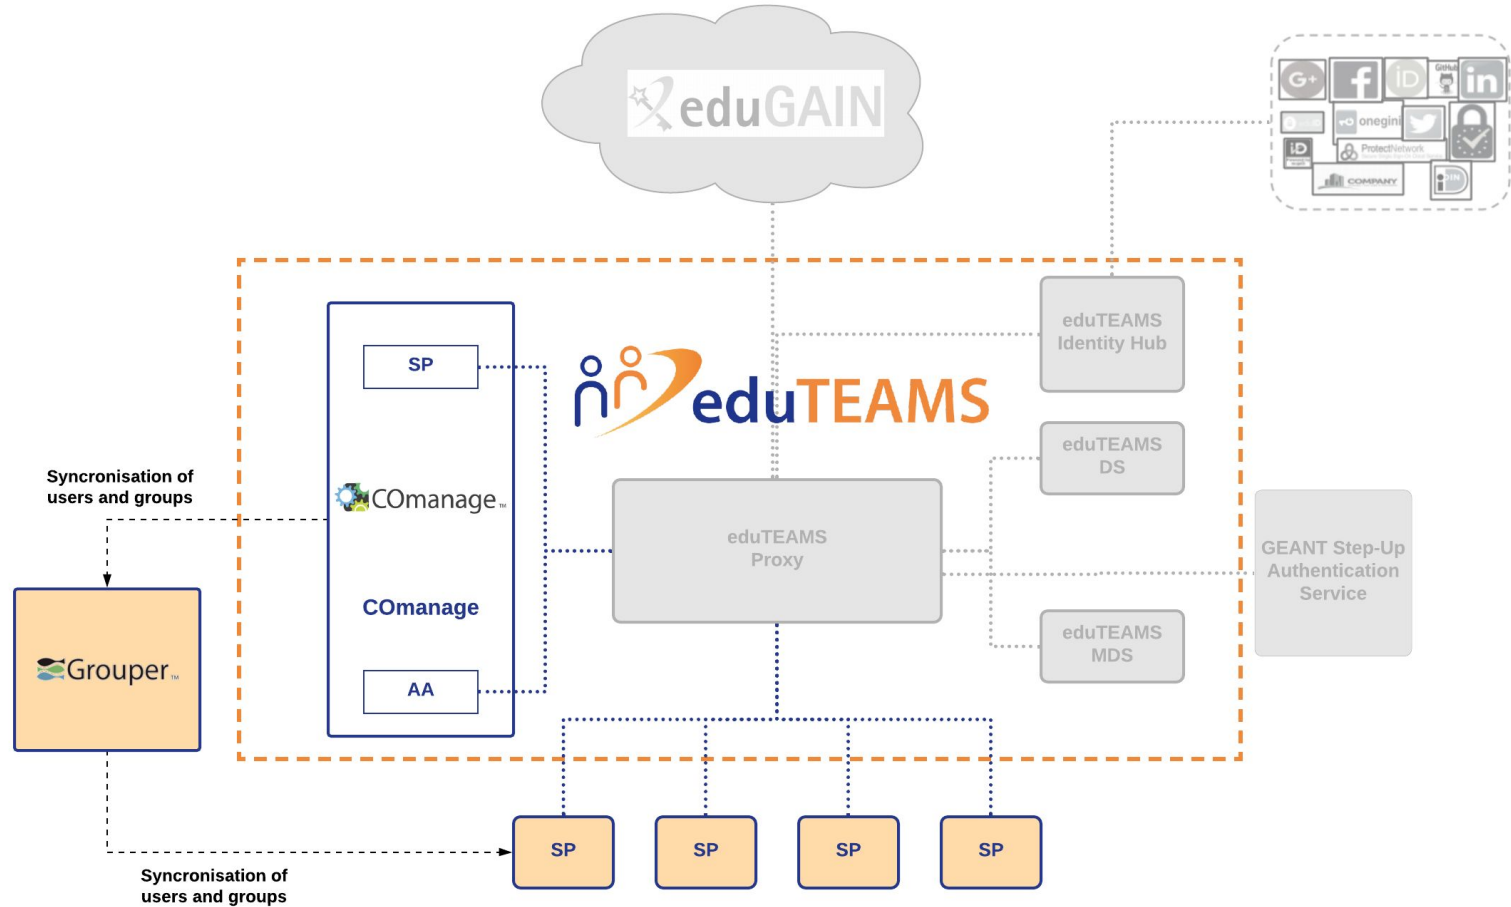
eduGAIN

G+ f iD GitHub in
onegini
iD
ProtectNetwork
COMPANY
iD

eduTEAMS Identity Hub

SP

eduTEAMS

Syncronisation of users and groups

COmanage™

eduTEAMS DS

eduTEAMS Proxy

GEANT Step-Up Authentication Service

COmanage

Grouper™

AA

eduTEAMS MDS

SP

SP

SP

SP

Syncronisation of users and groups